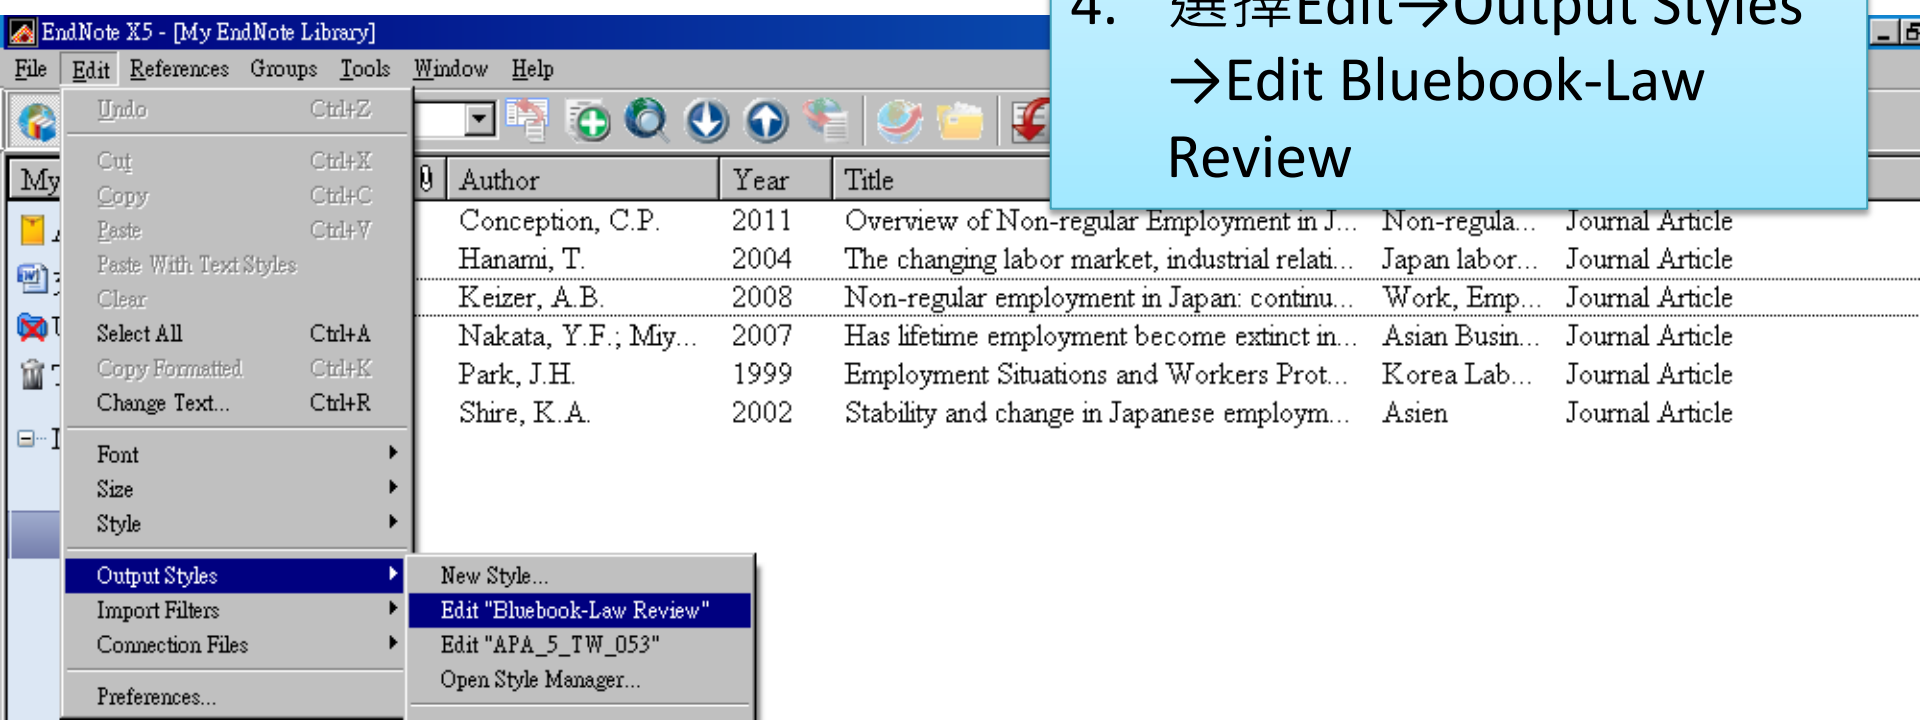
EndNote X5 - [My EndNote Library]

File Edit References Groups Tools Window Help

4. 選擇Edit→Output Styles →Edit Bluebook-Law Review

Undo Ctrl+Z
Cut Ctrl+X
Copy Ctrl+C
Paste Ctrl+V
Paste With Text Styles
Clear
Select All Ctrl+A
Copy Formatted Ctrl+K
Change Text... Ctrl+R
Font
Size
Style
Output Styles
Import Filters
Connection Files
Preferences...

New Style...
Edit "Bluebook-Law Review"
Edit "APA_5_TW_053"
Open Style Manager...

My

| Author | Year | Title | | |
|---|---|---|---|---|
| Conception, C.P. | 2011 | Overview of Non-regular Employment in J... | Non-regula... | Journal Article |
| Hanami, T. | 2004 | The changing labor market, industrial relati... | Japan labor... | Journal Article |
| Keizer, A.B. | 2008 | Non-regular employment in Japan: continu... | Work, Emp... | Journal Article |
| Nakata, Y.F.; Miy... | 2007 | Has lifetime employment become extinct in... | Asian Busin... | Journal Article |
| Park, J.H. | 1999 | Employment Situations and Workers Prot... | Korea Lab... | Journal Article |
| Shire, K.A. | 2002 | Stability and change in Japanese employm... | Asien | Journal Article |